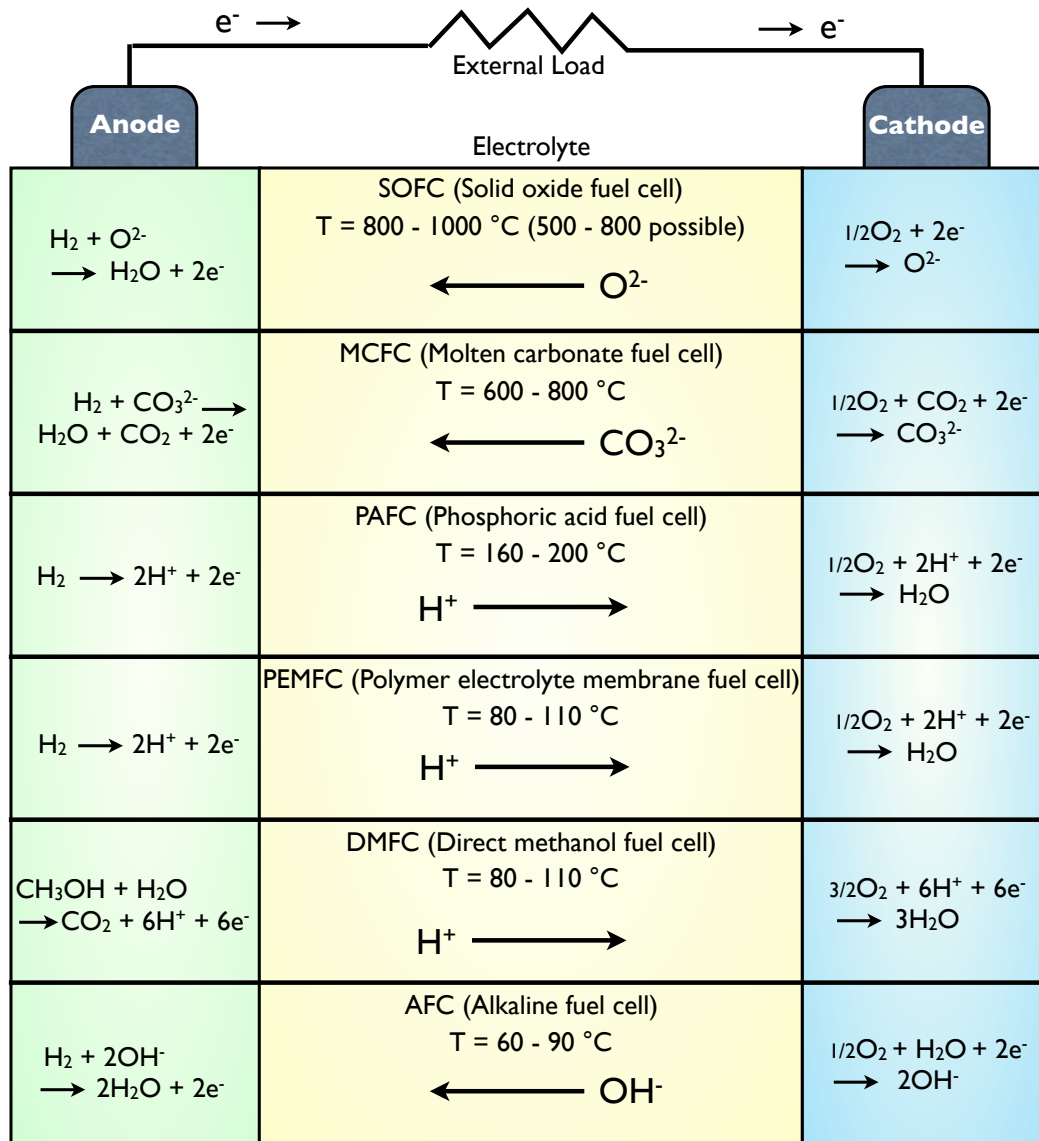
$e^- \rightarrow$ $\rightarrow e^-$

External Load

Anode

Electrolyte

Cathode

| | | |
|---|---|---|
| $H_2 + O^{2-} \rightarrow H_2O + 2e^-$ | SOFC (Solid oxide fuel cell) T = 800 - 1000 °C (500 - 800 possible) $\leftarrow O^{2-}$ | $1/2O_2 + 2e^- \rightarrow O^{2-}$ |
| $H_2 + CO_3^{2-} \rightarrow H_2O + CO_2 + 2e^-$ | MCFC (Molten carbonate fuel cell) T = 600 - 800 °C $\leftarrow CO_3^{2-}$ | $1/2O_2 + CO_2 + 2e^- \rightarrow CO_3^{2-}$ |
| $H_2 \rightarrow 2H^+ + 2e^-$ | PAFC (Phosphoric acid fuel cell) T = 160 - 200 °C $H^+ \rightarrow$ | $1/2O_2 + 2H^+ + 2e^- \rightarrow H_2O$ |
| $H_2 \rightarrow 2H^+ + 2e^-$ | PEMFC (Polymer electrolyte membrane fuel cell) T = 80 - 110 °C $H^+ \rightarrow$ | $1/2O_2 + 2H^+ + 2e^- \rightarrow H_2O$ |
| $CH_3OH + H_2O \rightarrow CO_2 + 6H^+ + 6e^-$ | DMFC (Direct methanol fuel cell) T = 80 - 110 °C $H^+ \rightarrow$ | $3/2O_2 + 6H^+ + 6e^- \rightarrow 3H_2O$ |
| $H_2 + 2OH^- \rightarrow 2H_2O + 2e^-$ | AFC (Alkaline fuel cell) T = 60 - 90 °C $\leftarrow OH^-$ | $1/2O_2 + H_2O + 2e^- \rightarrow 2OH^-$ |